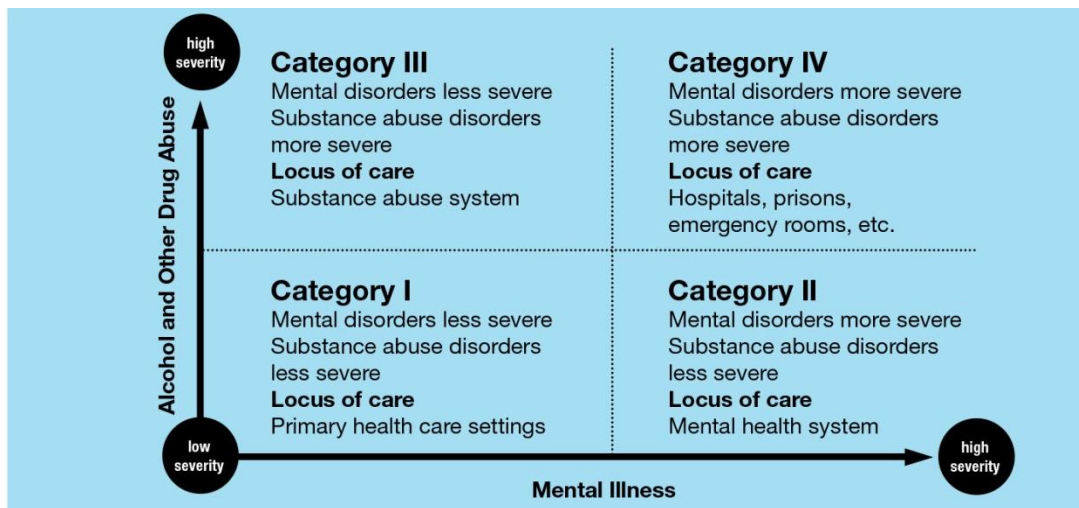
high severity

Alcohol and Other Drug Abuse

Category III
Mental disorders less severe
Substance abuse disorders more severe
Locus of care
Substance abuse system

Category IV
Mental disorders more severe
Substance abuse disorders more severe
Locus of care
Hospitals, prisons, emergency rooms, etc.

Category I
Mental disorders less severe
Substance abuse disorders less severe
Locus of care
Primary health care settings

Category II
Mental disorders more severe
Substance abuse disorders less severe
Locus of care
Mental health system

low severity

high severity

Mental Illness